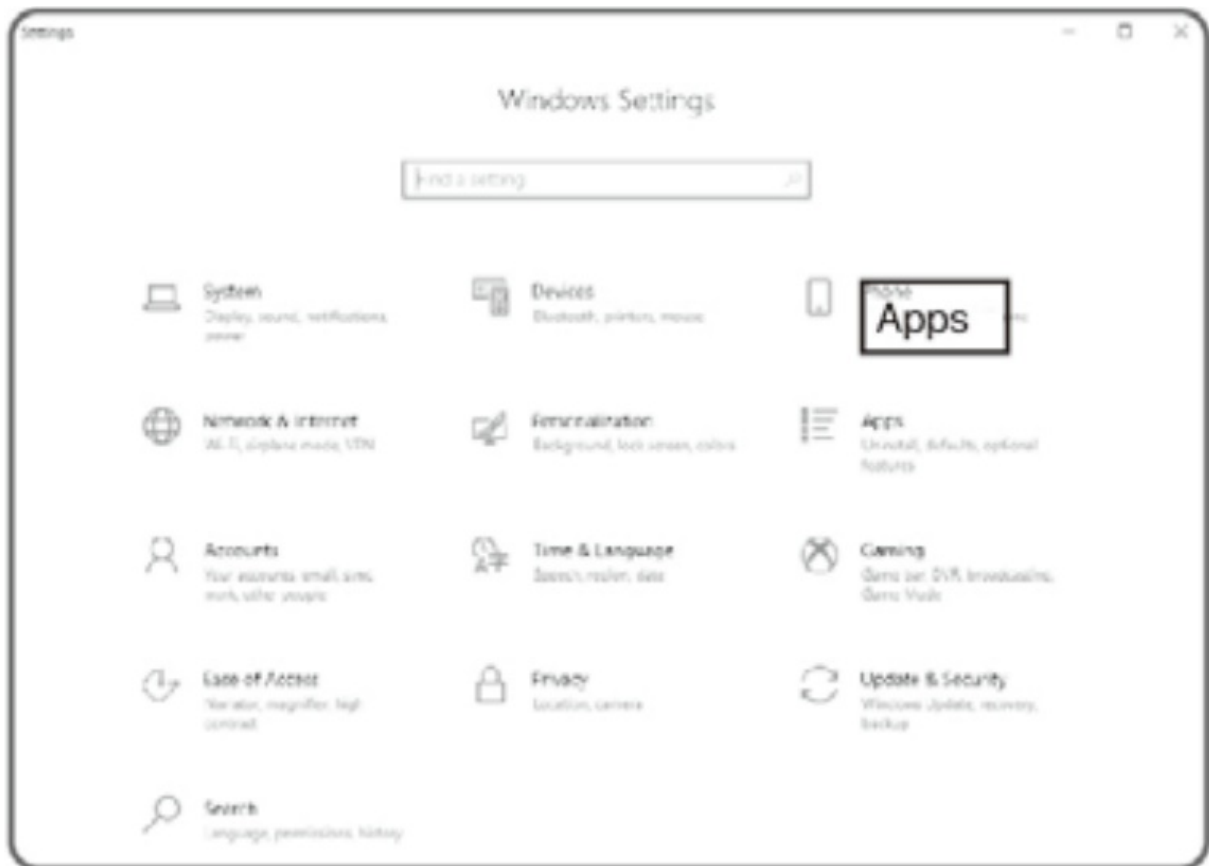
Settings

Windows Settings

Find a setting

System
Display, sound, notifications, power

Devices
Bluetooth, printers, mouse

Phone
Apps

Network & Internet
Wi-Fi, airplane mode, VPN

Personalization
Background, lock screen, colors

Apps
Uninstall, defaults, optional features

Accounts
Your accounts, email, sync, work, other people

Time & Language
Speech, region, date

Gaming
Game bar, DVR, broadcasting, Game Mode

Ease of Access
Narrator, magnifier, high contrast

Privacy
Location, camera

Update & Security
Windows Update, recovery, backup

Search
Language, permissions, history